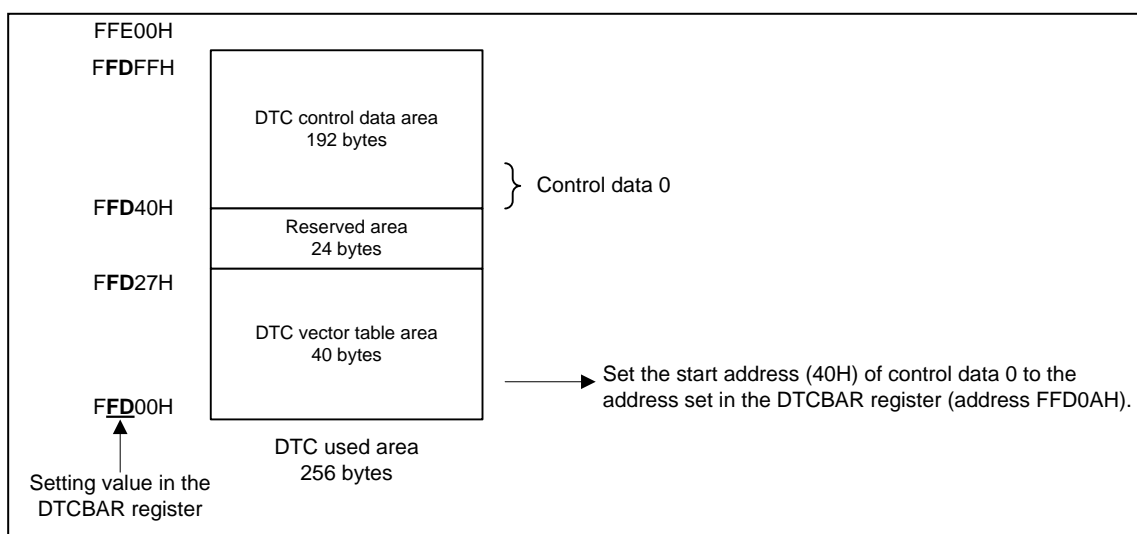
FFE00H

FFDFFH

DTC control data area
192 bytes

Control data 0

FFD40H

Reserved area
24 bytes

FFD27H

DTC vector table area
40 bytes

Set the start address (40H) of control data 0 to the address set in the DTCBAR register (address FFD0AH).

FFD00H

DTC used area
256 bytes

Setting value in the DTCBAR register